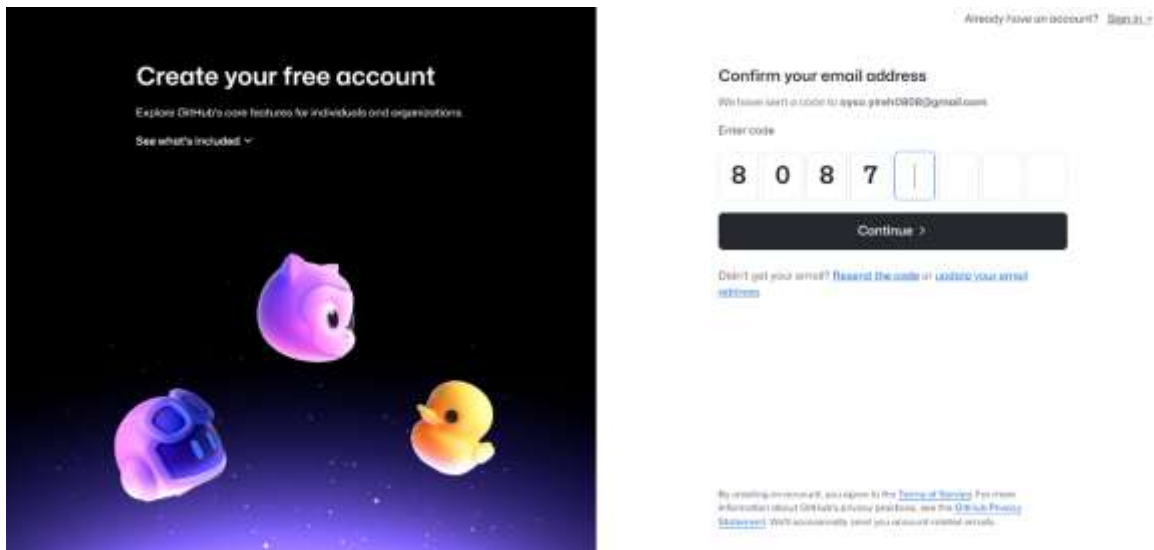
Already have an account? Sign in →

Create your free account

Explore GitHub's core features for individuals and organizations.

See what's included ⌄

Confirm your email address

We have sent a code to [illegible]@gmail.com

Enter code

8 0 8 7

Continue >

Didn't get your email? Resend the code or update your email address.

By creating an account, you agree to the Terms of Service. For more information about GitHub's privacy practices, see the GitHub Privacy Statement. We'll occasionally send you account-related emails.